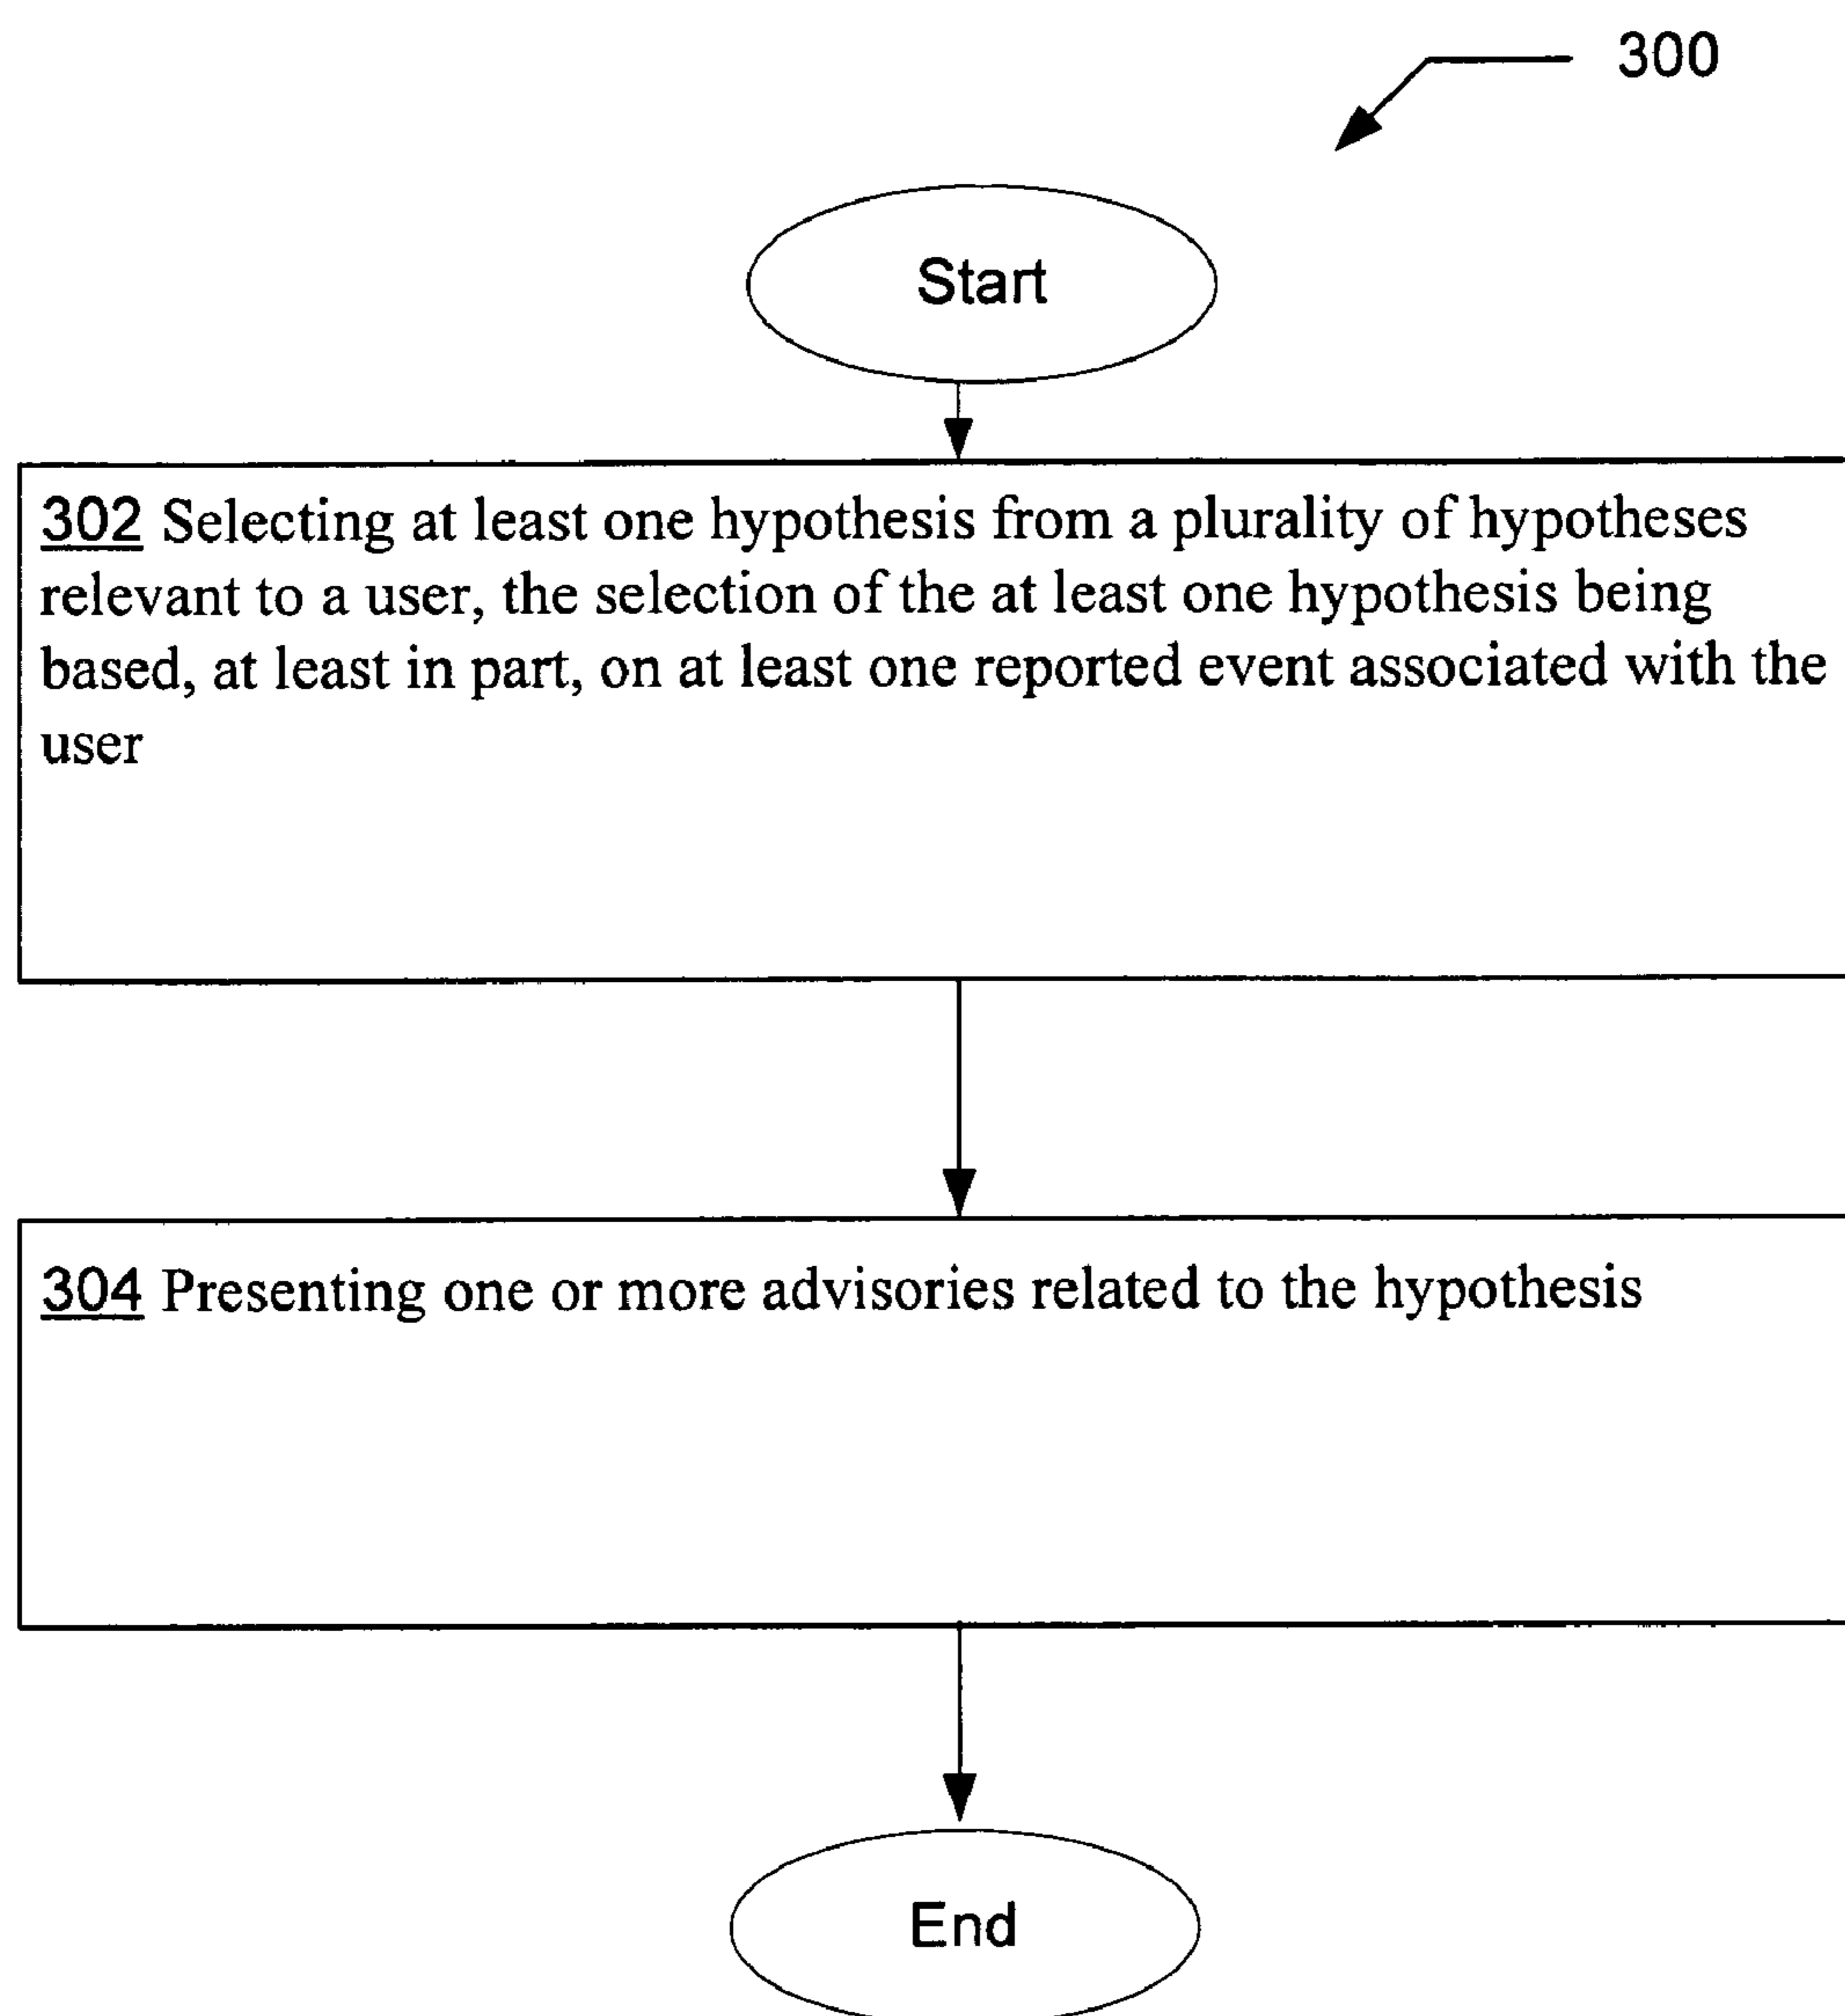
300

Start

302 Selecting at least one hypothesis from a plurality of hypotheses relevant to a user, the selection of the at least one hypothesis being based, at least in part, on at least one reported event associated with the user

304 Presenting one or more advisories related to the hypothesis

End